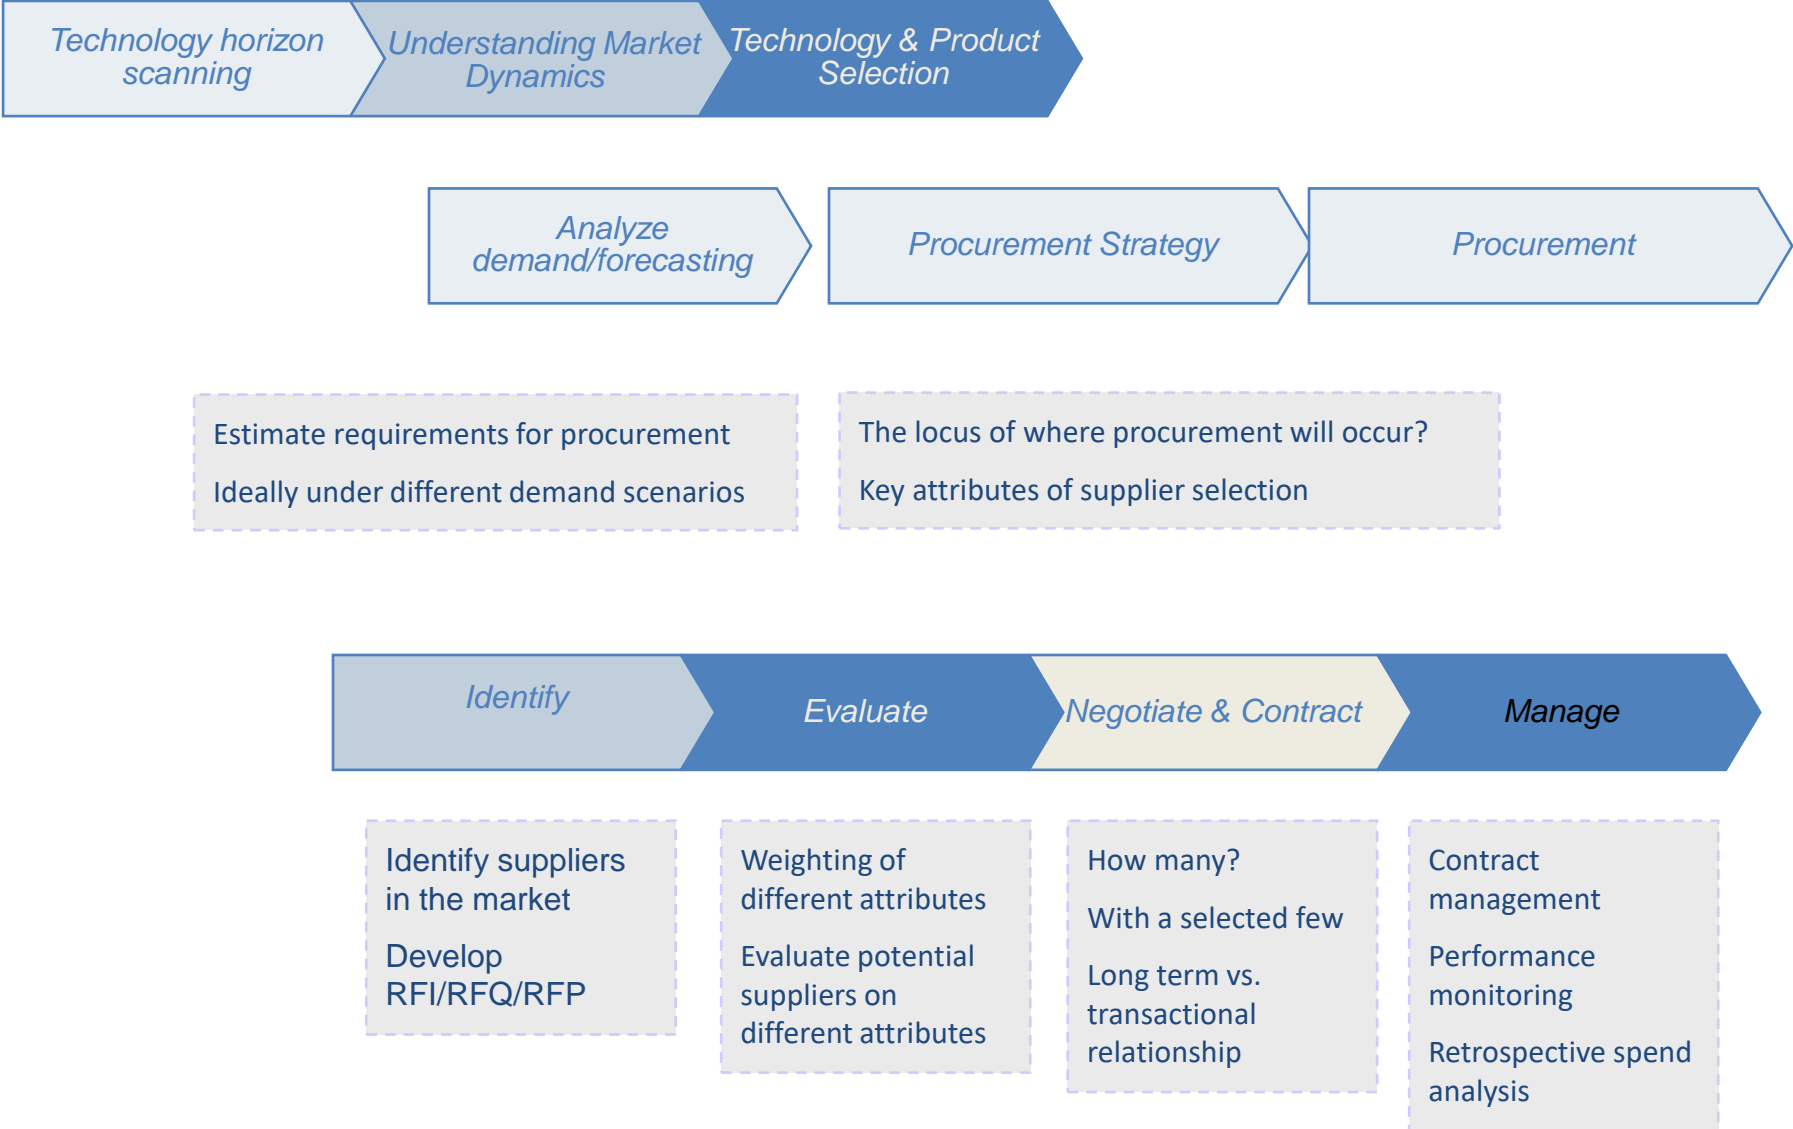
Technology horizon scanning

Understanding Market Dynamics

Technology & Product Selection

Analyze demand/forecasting

Procurement Strategy

Procurement

Estimate requirements for procurement

Ideally under different demand scenarios

The locus of where procurement will occur?

Key attributes of supplier selection

Identify

Evaluate

Negotiate & Contract

Manage

Identify suppliers in the market

Develop RFI/RFQ/RFP

Weighting of different attributes

Evaluate potential suppliers on different attributes

How many?

With a selected few

Long term vs. transactional relationship

Contract management

Performance monitoring

Retrospective spend analysis